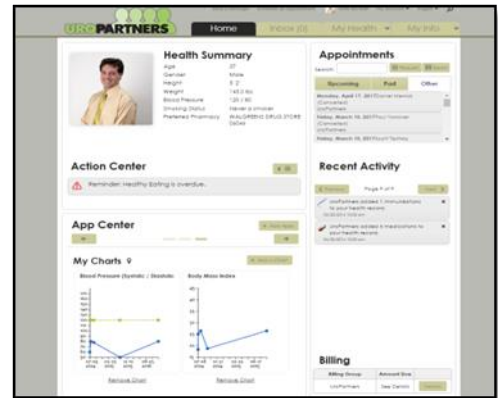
UROPARTNERS

Home

Inbox (0)

My Health

My Info

Health Summary

Age 37

Gender Male

Height 5' 2"

Weight 165.0 lbs

Blood Pressure 120 / 80

Smoking Status Never a smoker

Preferred Pharmacy WALGREENS DRUG STORE

Action Center

Reminder: Healthy Eating is overdue.

App Center

My Charts

Blood Pressure (Systolic / Diastolic)

Body Mass Index

Remove Chart

Remove Chart

Appointments

Search

Upcoming

Past

Other

Monday, April 17, 2017

(Canceled)

UroPartners

Friday, March 10, 2017

(Canceled)

UroPartners

Friday, March 10, 2017

Recent Activity

Previous

Page 9 of 9

Next

UroPartners added 1 immunizations to your health records

UroPartners added 6 medications to your health records

Billing

Billing Group

Amount Due

UroPartners

See Details